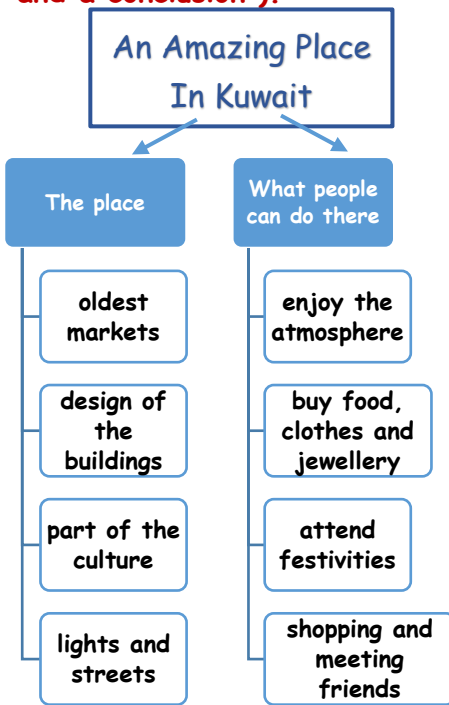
and a conclusion ).

An Amazing Place In Kuwait

The place

oldest markets

design of the buildings

part of the culture

lights and streets

What people can do there

enjoy the atmosphere

buy food, clothes and jewellery

attend festivities

shopping and meeting friends